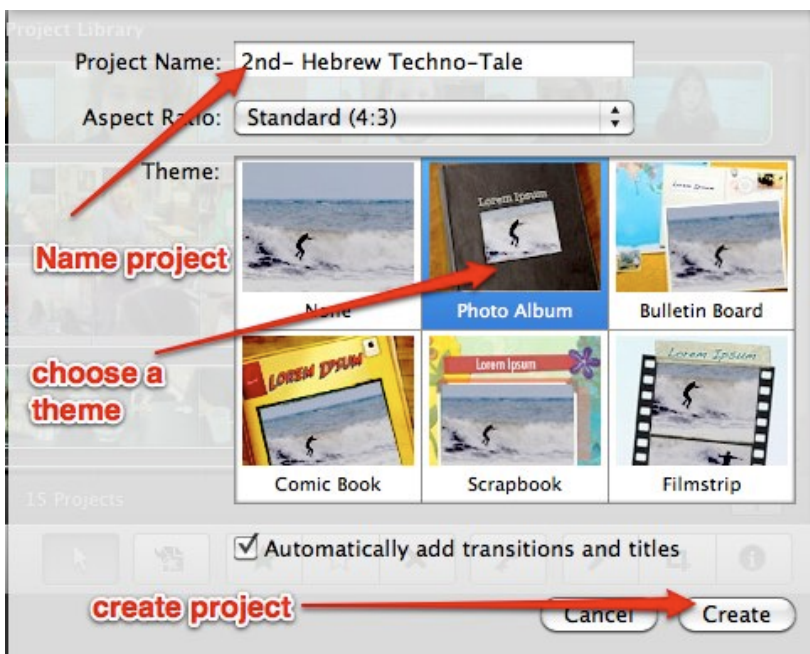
Project Library

Project Name: 2nd- Hebrew Techno-Tale

Aspect Ratio: Standard (4:3)

Theme:

Name project

None

Lorem Ipsum

Photo Album

Bulletin Board

choose a theme

LOREM IPSUM

Comic Book

Lorem Ipsum

Scrapbook

Lorem Ipsum

Filmstrip

15 Projects

Automatically add transitions and titles

create project

Cancel

Create